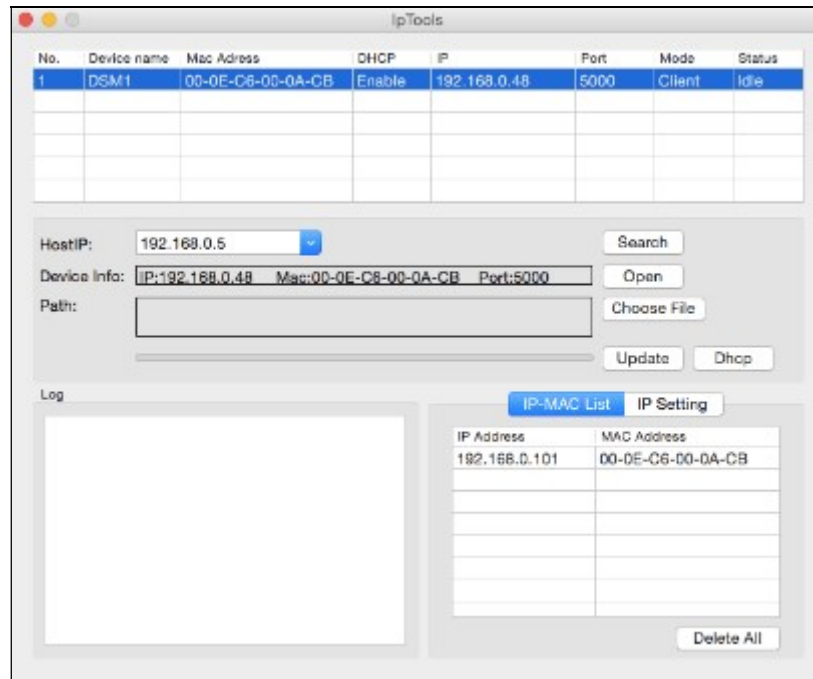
IpTools

| No. | Device name | Mac Adress | DHCP | IP | Port | Mode | Status |
|---|---|---|---|---|---|---|---|
| 1 | DSM1 | 00-0E-C6-00-0A-CB | Enable | 192.168.0.48 | 5000 | Client | Idle |

HostIP: 192.168.0.5

Search

Device Info: IP:192.168.0.48 Mac:00-0E-C6-00-0A-CB Port:5000

Open

Path:

Choose File

Update Dhcp

Log

IP-MAC List IP Setting

| IP Address | MAC Address |
|---|---|
| 192.168.0.101 | 00-0E-C6-00-0A-CB |

Delete All